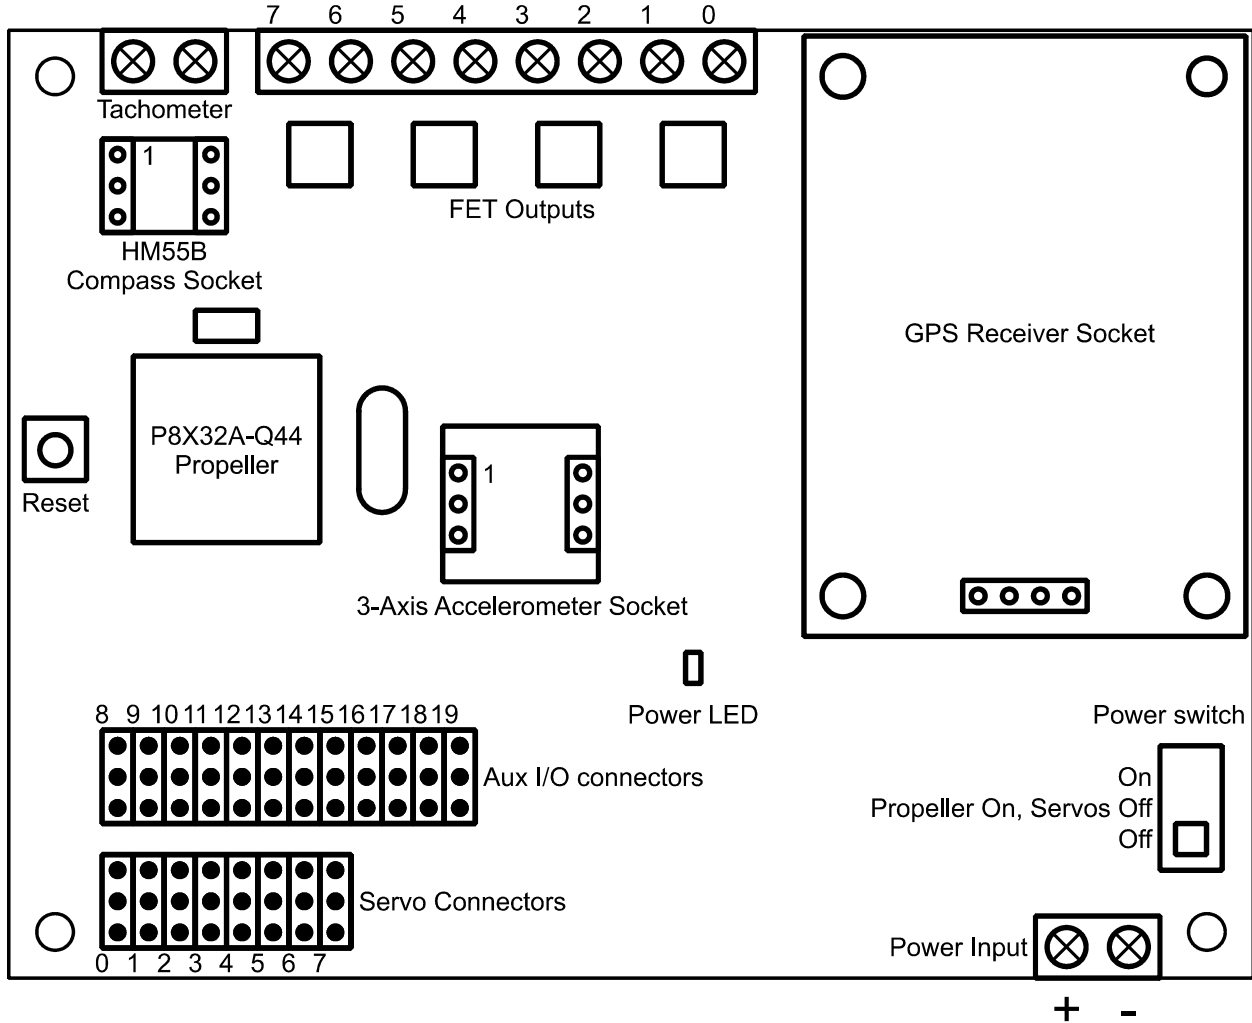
7 6 5 4 3 2 1 0

Tachometer

1

FET Outputs

HM55B
Compass Socket

GPS Receiver Socket

P8X32A-Q44
Propeller

1

Reset

3-Axis Accelerometer Socket

Power LED

8 9 10 11 12 13 14 15 16 17 18 19

Aux I/O connectors

Power switch

On
Propeller On, Servos Off
Off

Servo Connectors

0 1 2 3 4 5 6 7

Power Input

+ -